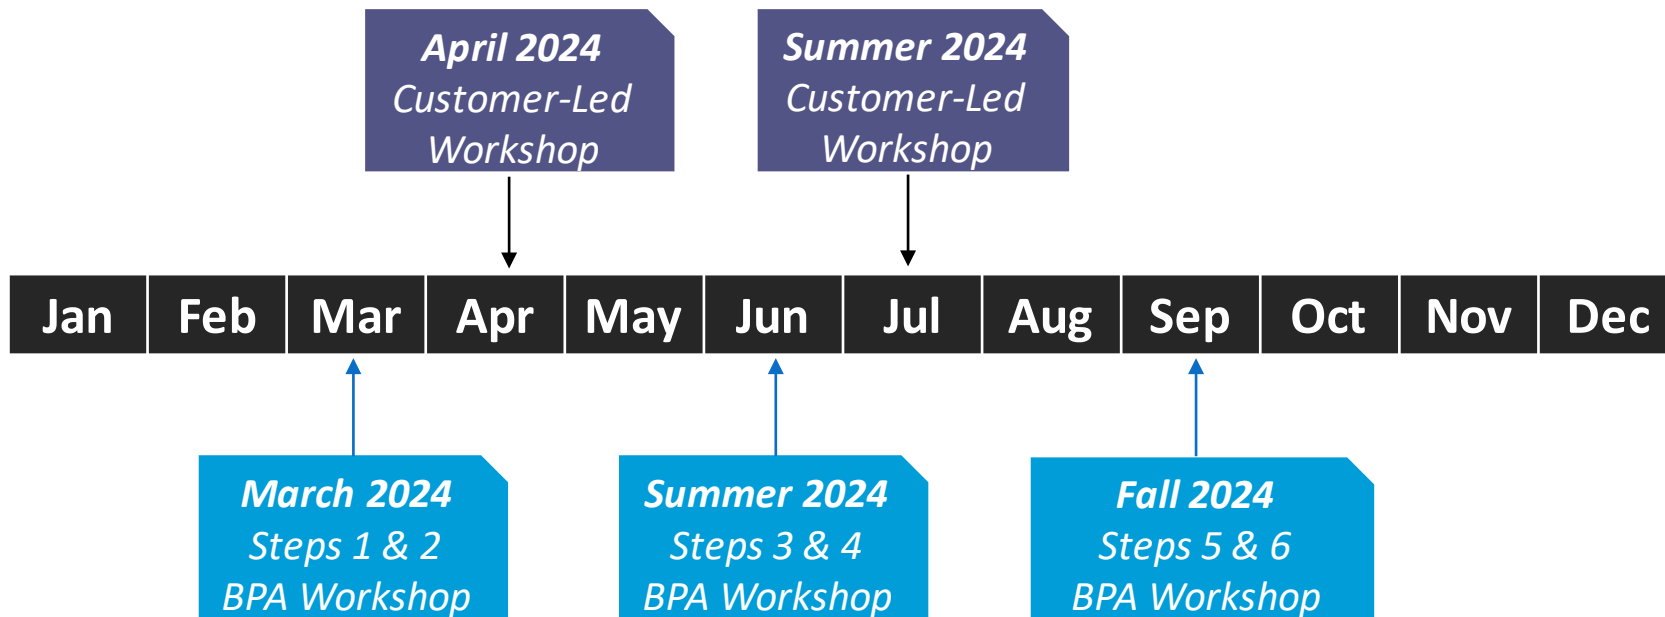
April 2024
Customer-Led
Workshop

Summer 2024
Customer-Led
Workshop

| Jan | Feb | Mar | Apr | May | Jun | Jul | Aug | Sep | Oct | Nov | Dec |
|---|---|---|---|---|---|---|---|---|---|---|---|

March 2024
Steps 1 & 2
BPA Workshop

Summer 2024
Steps 3 & 4
BPA Workshop

Fall 2024
Steps 5 & 6
BPA Workshop